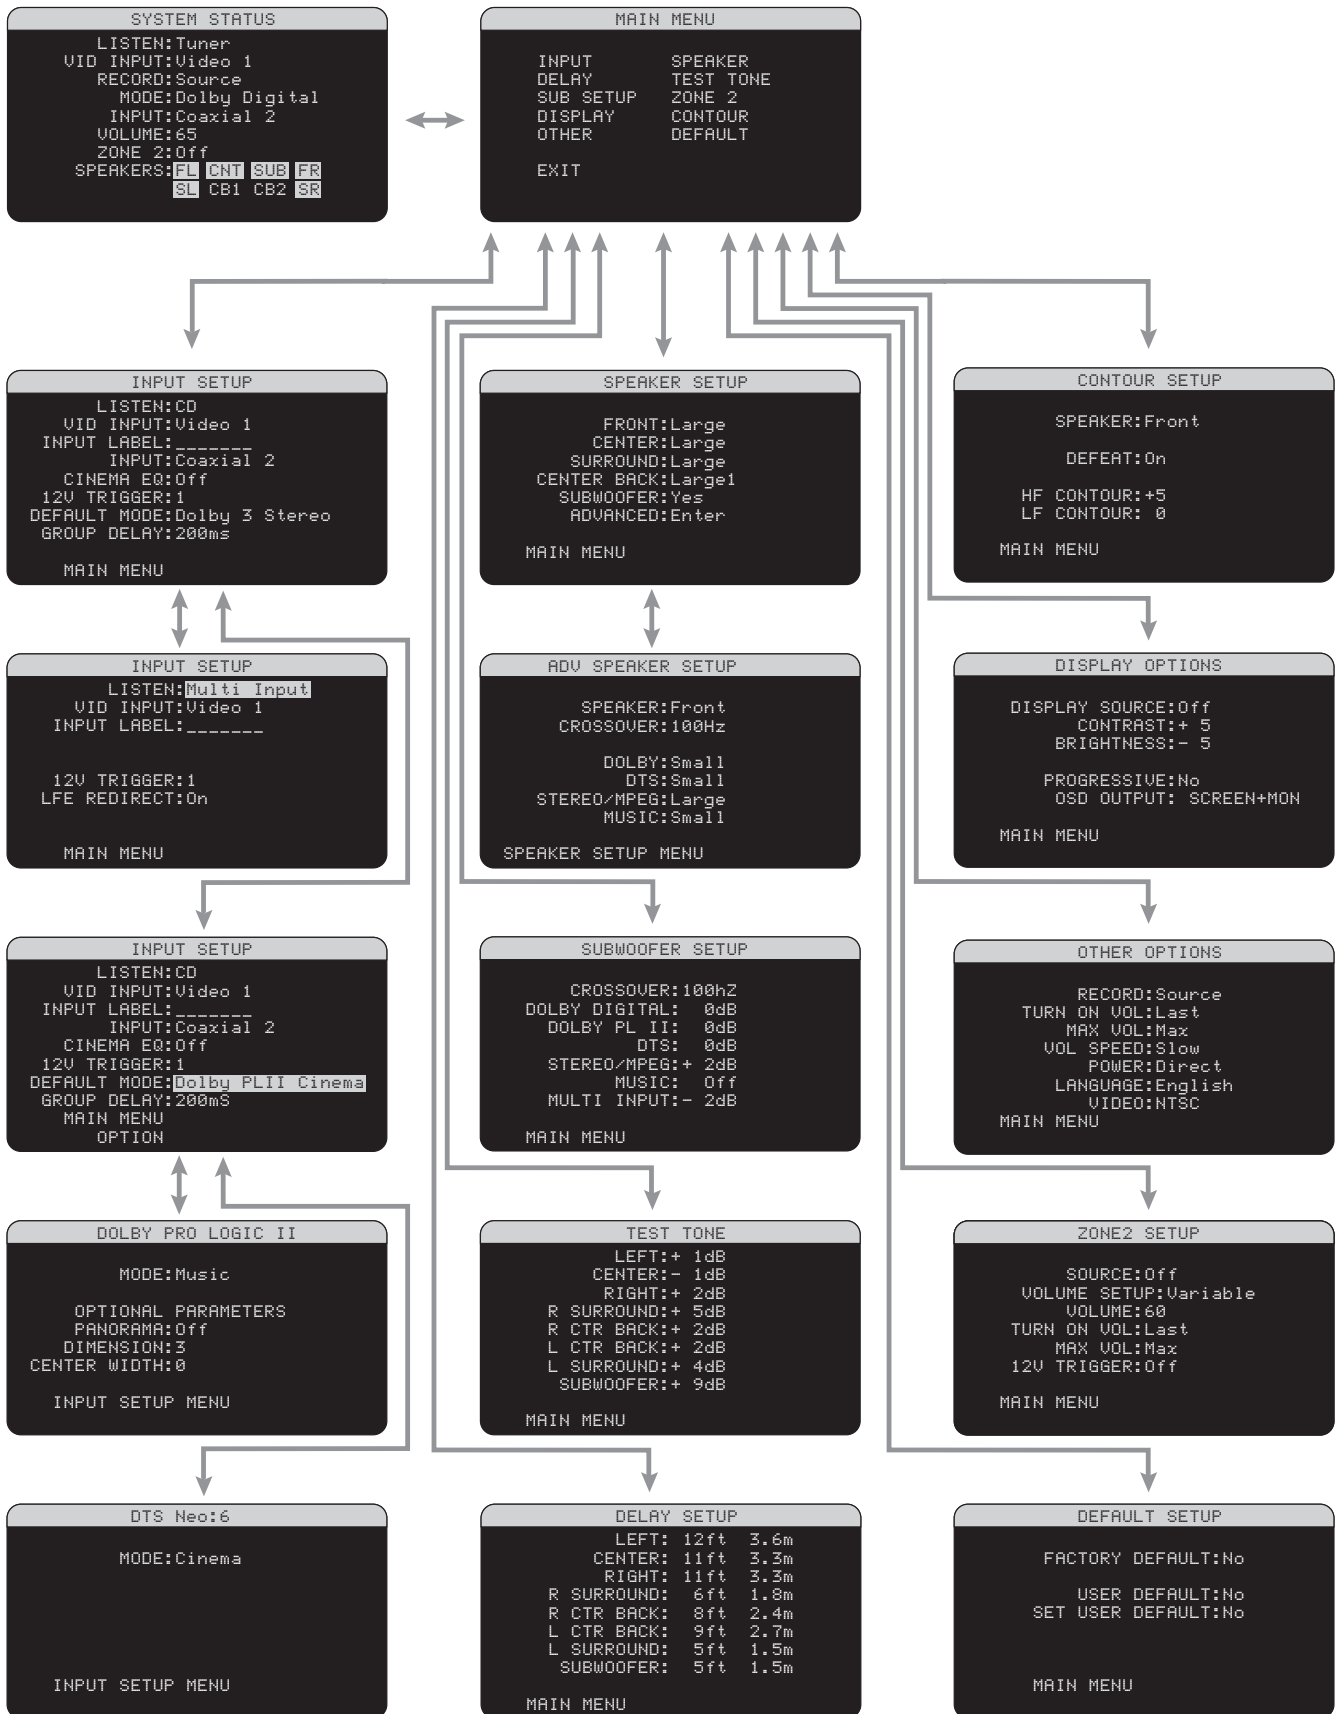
SYSTEM STATUS
LISTEN:Tuner
VID INPUT:Video 1
RECORD:Source
MODE:Dolby Digital
INPUT:Coaxial 2
VOLUME:65
ZONE 2:Off
SPEAKERS:FL CNT SUB FR
SL CB1 CB2 SR

MAIN MENU
INPUT SPEAKER
DELAY TEST TONE
SUB SETUP ZONE 2
DISPLAY CONTOUR
OTHER DEFAULT
EXIT

INPUT SETUP
LISTEN:CD
VID INPUT:Video 1
INPUT LABEL:_______
INPUT:Coaxial 2
CINEMA EQ:Off
12V TRIGGER:1
DEFAULT MODE:Dolby 3 Stereo
GROUP DELAY:200ms
MAIN MENU

SPEAKER SETUP
FRONT:Large
CENTER:Large
SURROUND:Large
CENTER BACK:Large1
SUBWOOFER:Yes
ADVANCED:Enter
MAIN MENU

CONTOUR SETUP
SPEAKER:Front
DEFEAT:On
HF CONTOUR:+5
LF CONTOUR: 0
MAIN MENU

INPUT SETUP
LISTEN:Multi Input
VID INPUT:Video 1
INPUT LABEL:_______
12V TRIGGER:1
LFE REDIRECT:On
MAIN MENU

ADV SPEAKER SETUP
SPEAKER:Front
CROSSOVER:100Hz
DOLBY:Small
DTS:Small
STEREO/MPEG:Large
MUSIC:Small
SPEAKER SETUP MENU

DISPLAY OPTIONS
DISPLAY SOURCE:Off
CONTRAST:+ 5
BRIGHTNESS:- 5
PROGRESSIVE:No
OSD OUTPUT: SCREEN+MON
MAIN MENU

INPUT SETUP
LISTEN:CD
VID INPUT:Video 1
INPUT LABEL:_______
INPUT:Coaxial 2
CINEMA EQ:Off
12V TRIGGER:1
DEFAULT MODE:Dolby PLII Cinema
GROUP DELAY:200mS
MAIN MENU
OPTION

SUBWOOFER SETUP
CROSSOVER:100hZ
DOLBY DIGITAL: 0dB
DOLBY PL II: 0dB
DTS: 0dB
STEREO/MPEG:+ 2dB
MUSIC: Off
MULTI INPUT:- 2dB
MAIN MENU

OTHER OPTIONS
RECORD:Source
TURN ON VOL:Last
MAX VOL:Max
VOL SPEED:Slow
POWER:Direct
LANGUAGE:English
VIDEO:NTSC
MAIN MENU

DOLBY PRO LOGIC II
MODE:Music
OPTIONAL PARAMETERS
PANORAMA:Off
DIMENSION:3
CENTER WIDTH:0
INPUT SETUP MENU

TEST TONE
LEFT:+ 1dB
CENTER:- 1dB
RIGHT:+ 2dB
R SURROUND:+ 5dB
R CTR BACK:+ 2dB
L CTR BACK:+ 2dB
L SURROUND:+ 4dB
SUBWOOFER:+ 9dB
MAIN MENU

ZONE2 SETUP
SOURCE:Off
VOLUME SETUP:Variable
VOLUME:60
TURN ON VOL:Last
MAX VOL:Max
12V TRIGGER:Off
MAIN MENU

DTS Neo:6
MODE:Cinema
INPUT SETUP MENU

DELAY SETUP
LEFT: 12ft 3.6m
CENTER: 11ft 3.3m
RIGHT: 11ft 3.3m
R SURROUND: 6ft 1.8m
R CTR BACK: 8ft 2.4m
L CTR BACK: 9ft 2.7m
L SURROUND: 5ft 1.5m
SUBWOOFER: 5ft 1.5m
MAIN MENU

DEFAULT SETUP
FACTORY DEFAULT:No
USER DEFAULT:No
SET USER DEFAULT:No
MAIN MENU